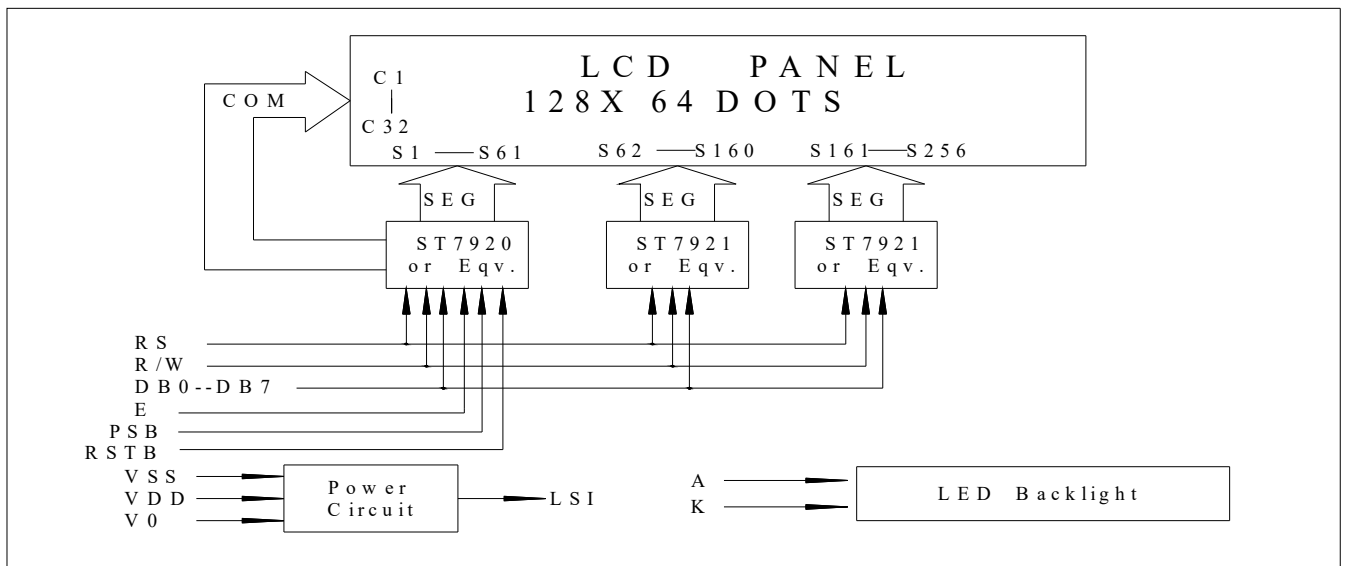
LCD PANEL
128X 64 DOTS

C1
C32
COM

S1 — S61
S62 — S160
S161 — S256

SEG
SEG
SEG

ST7920 or Eqv.
ST7921 or Eqv.
ST7921 or Eqv.

RS
R/W
DB0--DB7
E
PSB
RSTB

VSS
VDD
V0
Power Circuit
LSI

A
K
LED Backlight